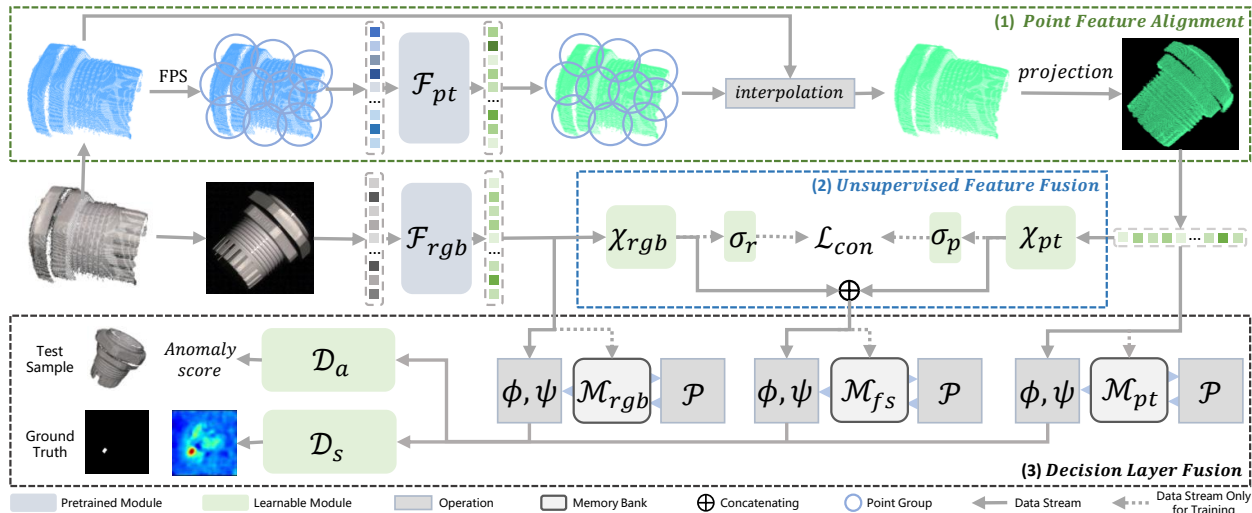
(1) Point Feature Alignment

FPS

$\mathcal{F}_{pt}$

interpolation

projection

(2) Unsupervised Feature Fusion

$\mathcal{F}_{rgb}$

$\chi_{rgb}$

$\sigma_r$

$\mathcal{L}_{con}$

$\sigma_p$

$\chi_{pt}$

$\oplus$

Test Sample

Anomaly score

$\mathcal{D}_a$

$\phi, \psi$

$\mathcal{M}_{rgb}$

$\mathcal{P}$

$\phi, \psi$

$\mathcal{M}_{fs}$

$\mathcal{P}$

$\phi, \psi$

$\mathcal{M}_{pt}$

$\mathcal{P}$

Ground Truth

$\mathcal{D}_s$

(3) Decision Layer Fusion

Pretrained Module Learnable Module Operation Memory Bank Concatenating Point Group Data Stream Data Stream Only for Training